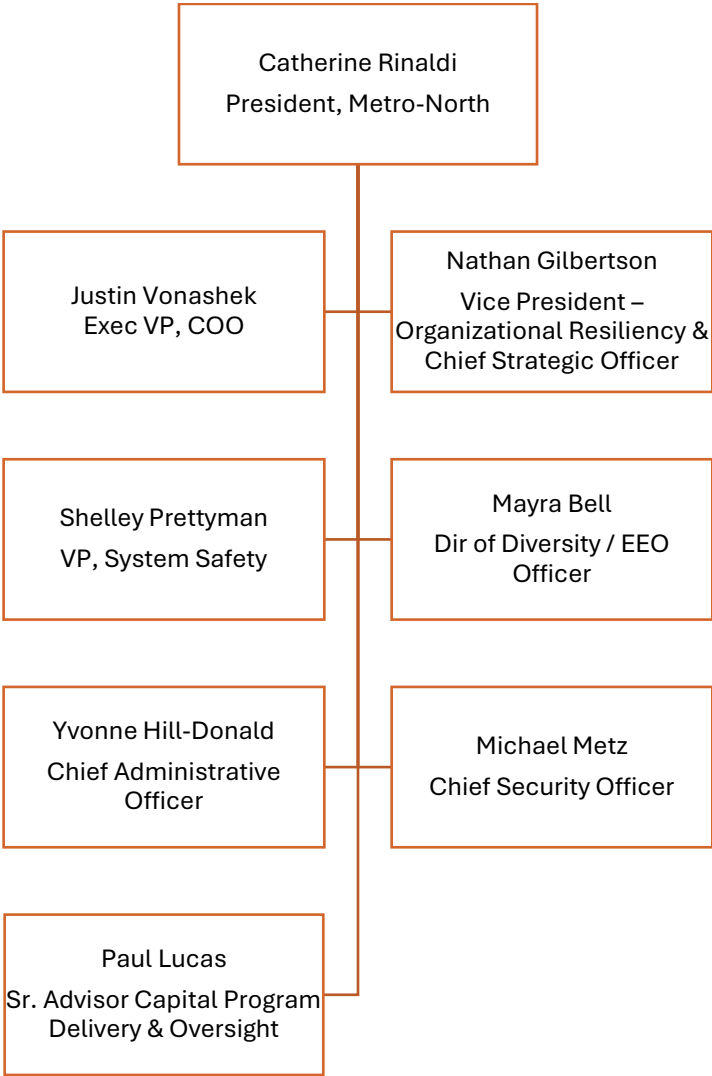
Catherine Rinaldi
President, Metro-North

Justin Vonashek
Exec VP, COO

Nathan Gilbertson
Vice President – Organizational Resiliency & Chief Strategic Officer

Shelley Prettyman
VP, System Safety

Mayra Bell
Dir of Diversity / EEO Officer

Yvonne Hill-Donald
Chief Administrative Officer

Michael Metz
Chief Security Officer

Paul Lucas
Sr. Advisor Capital Program Delivery & Oversight